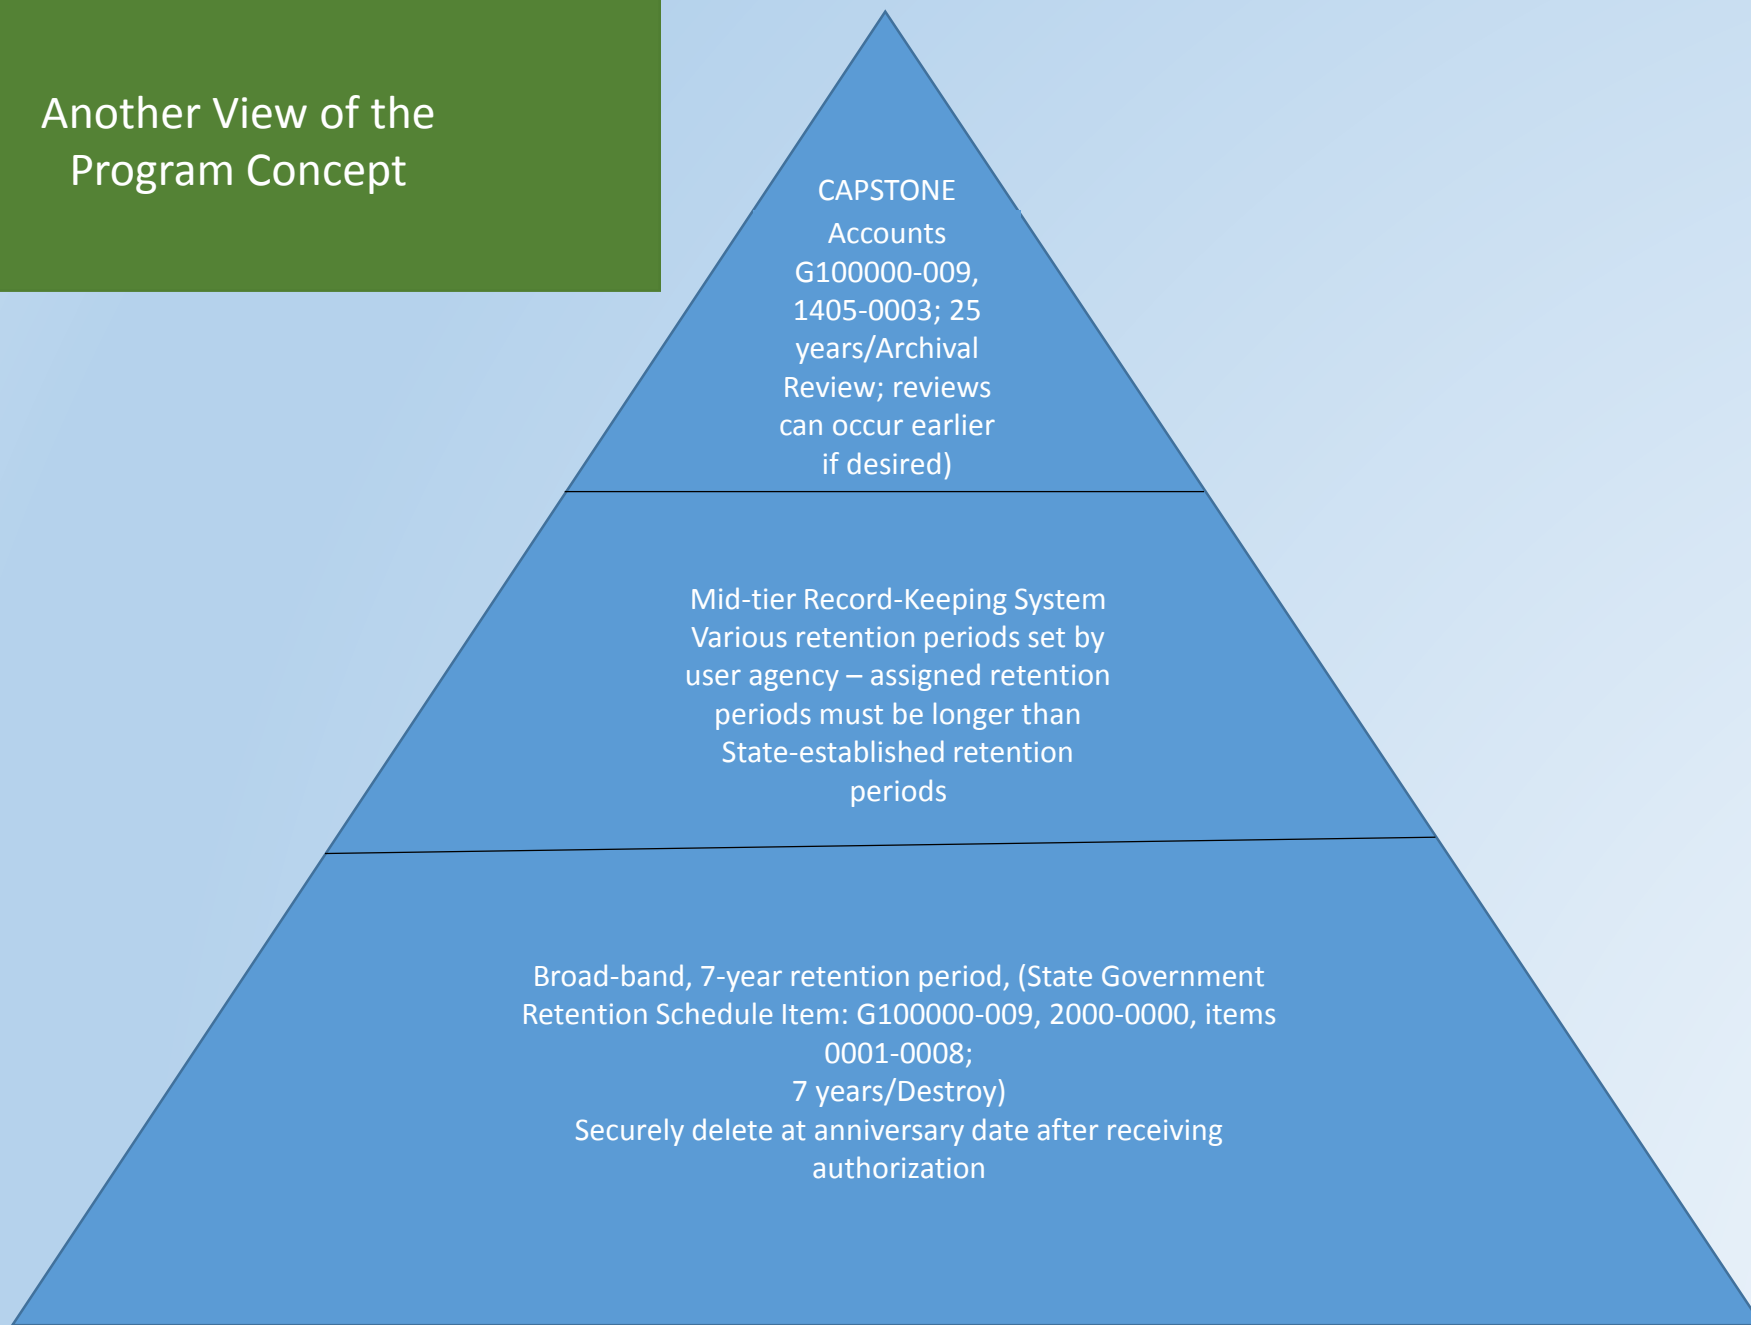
Another View of the Program Concept

CAPSTONE
Accounts G100000-009, 1405-0003; 25 years/Archival Review; reviews can occur earlier if desired)

Mid-tier Record-Keeping System
Various retention periods set by user agency – assigned retention periods must be longer than State-established retention periods

Broad-band, 7-year retention period, (State Government Retention Schedule Item: G100000-009, 2000-0000, items 0001-0008;
7 years/Destroy)
Securely delete at anniversary date after receiving authorization